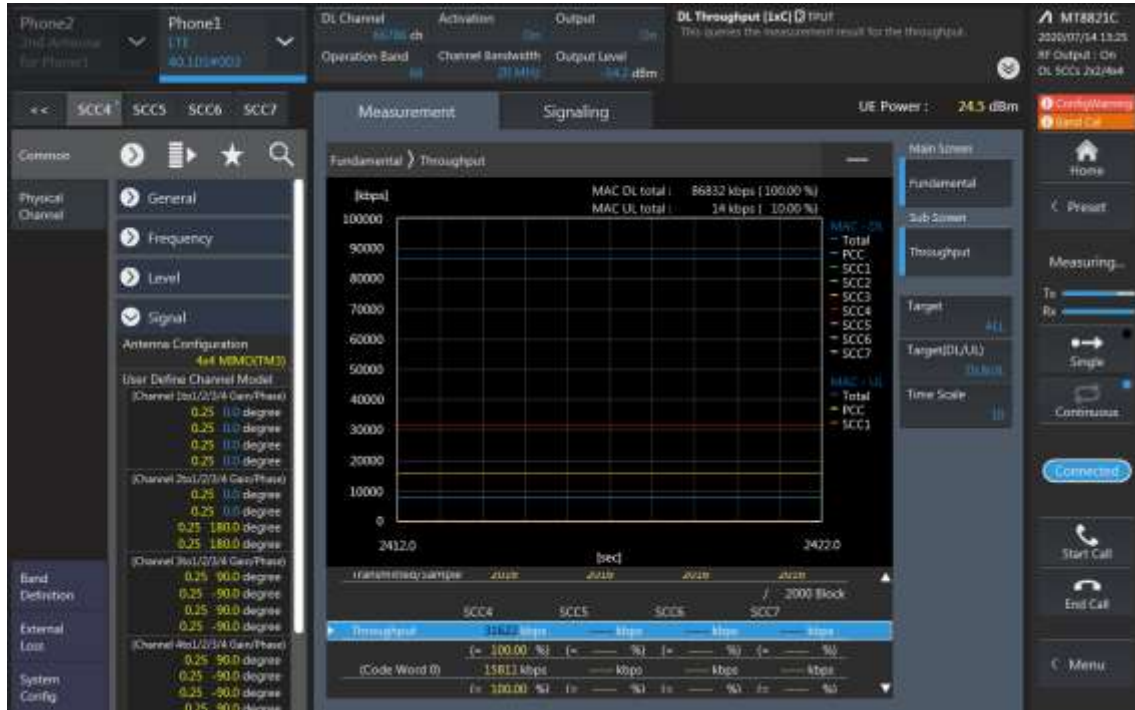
Phone2
2nd Antenna for Phone1

Phone1
LTE
40.1DS#003

DL Channel
66786 ch
Operation Band
66

Activation
On
Channel Bandwidth
20 MHz

Output
On
Output Level
-54.2 dBm

DL Throughput (1xC) TPUT
This queries the measurement result for the throughput.

MT8821C
2020/07/14 13:25
RF Output : On
DL SCCs 2x2/4x4

<< SCC4 SCC5 SCC6 SCC7

Measurement
Signaling

UE Power : 24.5 dBm

Config Warning
Band Cal

Common

Physical Channel

General
Frequency
Level
Signal

Antenna Configuration
4x4 MIMO(TM3)
User Define Channel Model
(Channel 1to1/2/3/4 Gain/Phase)
0.25 0.0 degree
0.25 0.0 degree
0.25 0.0 degree
0.25 0.0 degree
(Channel 2to1/2/3/4 Gain/Phase)
0.25 0.0 degree
0.25 0.0 degree
0.25 180.0 degree
0.25 180.0 degree
(Channel 3to1/2/3/4 Gain/Phase)
0.25 90.0 degree
0.25 -90.0 degree
0.25 90.0 degree
0.25 -90.0 degree
(Channel 4to1/2/3/4 Gain/Phase)
0.25 90.0 degree
0.25 -90.0 degree
0.25 -90.0 degree
0.25 90.0 degree

Band Definition
External Loss
System Config

Fundamental > Throughput

[kbps]
MAC DL total : 86832 kbps ( 100.00 %)
MAC UL total : 14 kbps ( 10.00 %)
100000
90000
80000
70000
60000
50000
40000
30000
20000
10000
0
2412.0
[sec]
2422.0

MAC - DL
Total
PCC
SCC1
SCC2
SCC3
SCC4
SCC5
SCC6
SCC7
MAC - UL
Total
PCC
SCC1

Transmitted/Sample 2016 2016 2016 2016
/ 2000 Block
SCC4 SCC5 SCC6 SCC7
Throughput 31622 kbps —— kbps —— kbps —— kbps
(= 100.00 %) (= —— %) (= —— %) (= —— %)
(Code Word 0) 15811 kbps —— kbps —— kbps —— kbps
(= 100.00 %) (= —— %) (= —— %) (= —— %)

Main Screen
Fundamental
Sub Screen
Throughput
Target
ALL
Target(DL/UL)
DL&UL
Time Scale
10

Home
Preset
Measuring...
Tx
Rx
Single
Continuous
Connected
Start Call
End Call
Menu